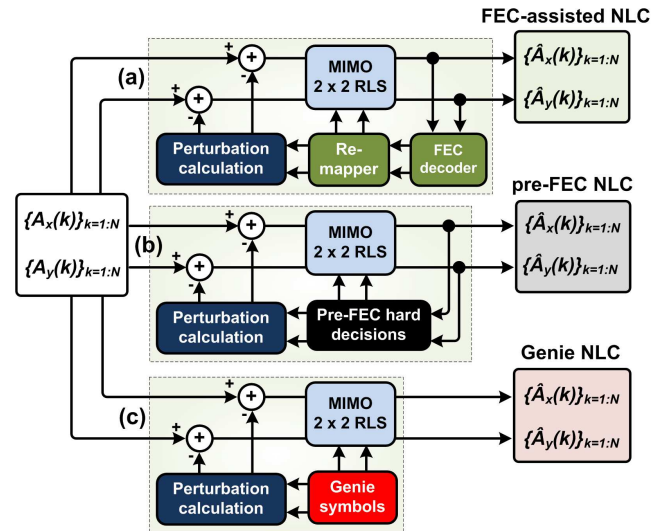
FEC-assisted NLC

(a)

+

-

+

-

MIMO 2 x 2 RLS

$\{\hat{A}_x(k)\}_{k=1:N}$

$\{\hat{A}_y(k)\}_{k=1:N}$

Perturbation calculation

Re-mapper

FEC decoder

pre-FEC NLC

$\{A_x(k)\}_{k=1:N}$

$\{A_y(k)\}_{k=1:N}$

(b)

+

-

+

-

MIMO 2 x 2 RLS

$\{\hat{A}_x(k)\}_{k=1:N}$

$\{\hat{A}_y(k)\}_{k=1:N}$

Perturbation calculation

Pre-FEC hard decisions

Genie NLC

(c)

+

-

+

-

MIMO 2 x 2 RLS

$\{\hat{A}_x(k)\}_{k=1:N}$

$\{\hat{A}_y(k)\}_{k=1:N}$

Perturbation calculation

Genie symbols